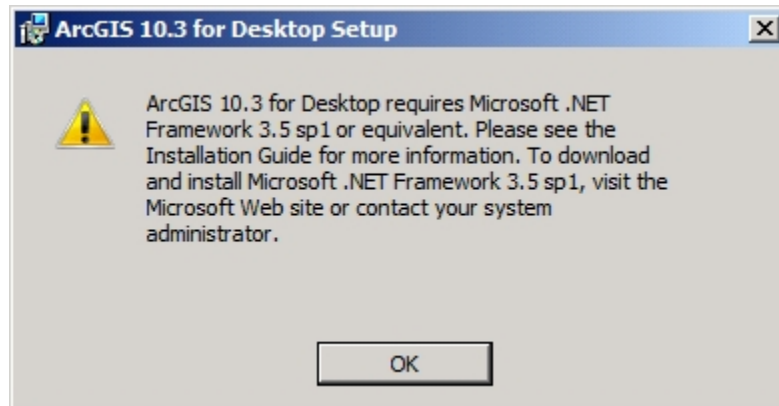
ArcGIS 10.3 for Desktop Setup

ArcGIS 10.3 for Desktop requires Microsoft .NET Framework 3.5 sp1 or equivalent. Please see the Installation Guide for more information. To download and install Microsoft .NET Framework 3.5 sp1, visit the Microsoft Web site or contact your system administrator.

OK